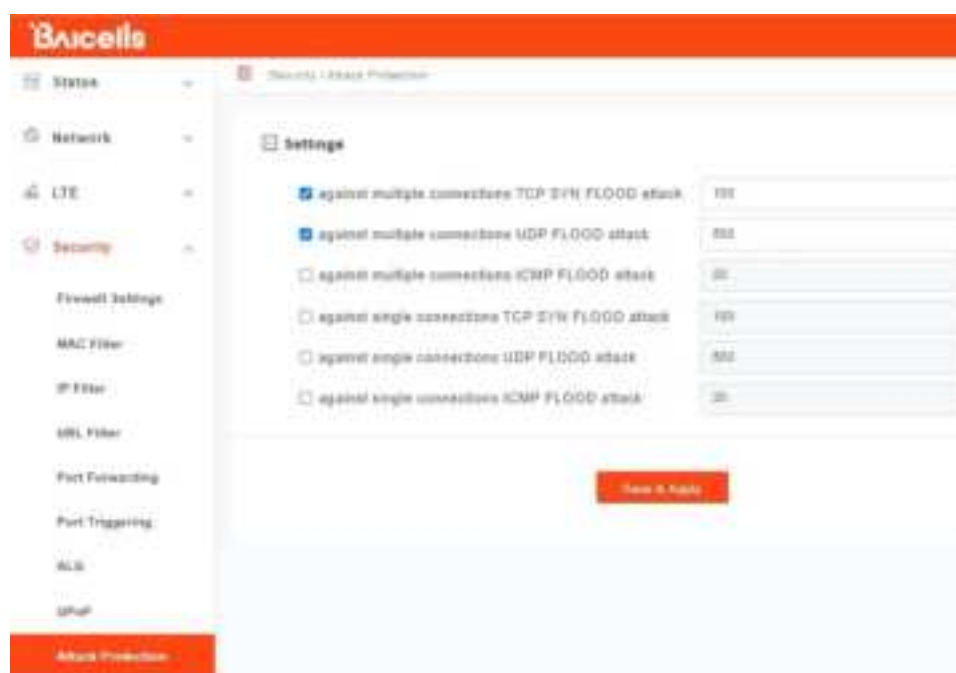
Baicells

Status

Network

LTE

Security

Firewall Settings

MAC Filter

IP Filter

URL Filter

Port Forwarding

Port Triggering

ALG

UPnP

Attack Protection

Security / Attack Protection

Settings

against multiple connections TCP SYN FLOOD attack 100

against multiple connections UDP FLOOD attack 500

against multiple connections ICMP FLOOD attack 20

against single connections TCP SYN FLOOD attack 100

against single connections UDP FLOOD attack 500

against single connections ICMP FLOOD attack 20

Save & Apply